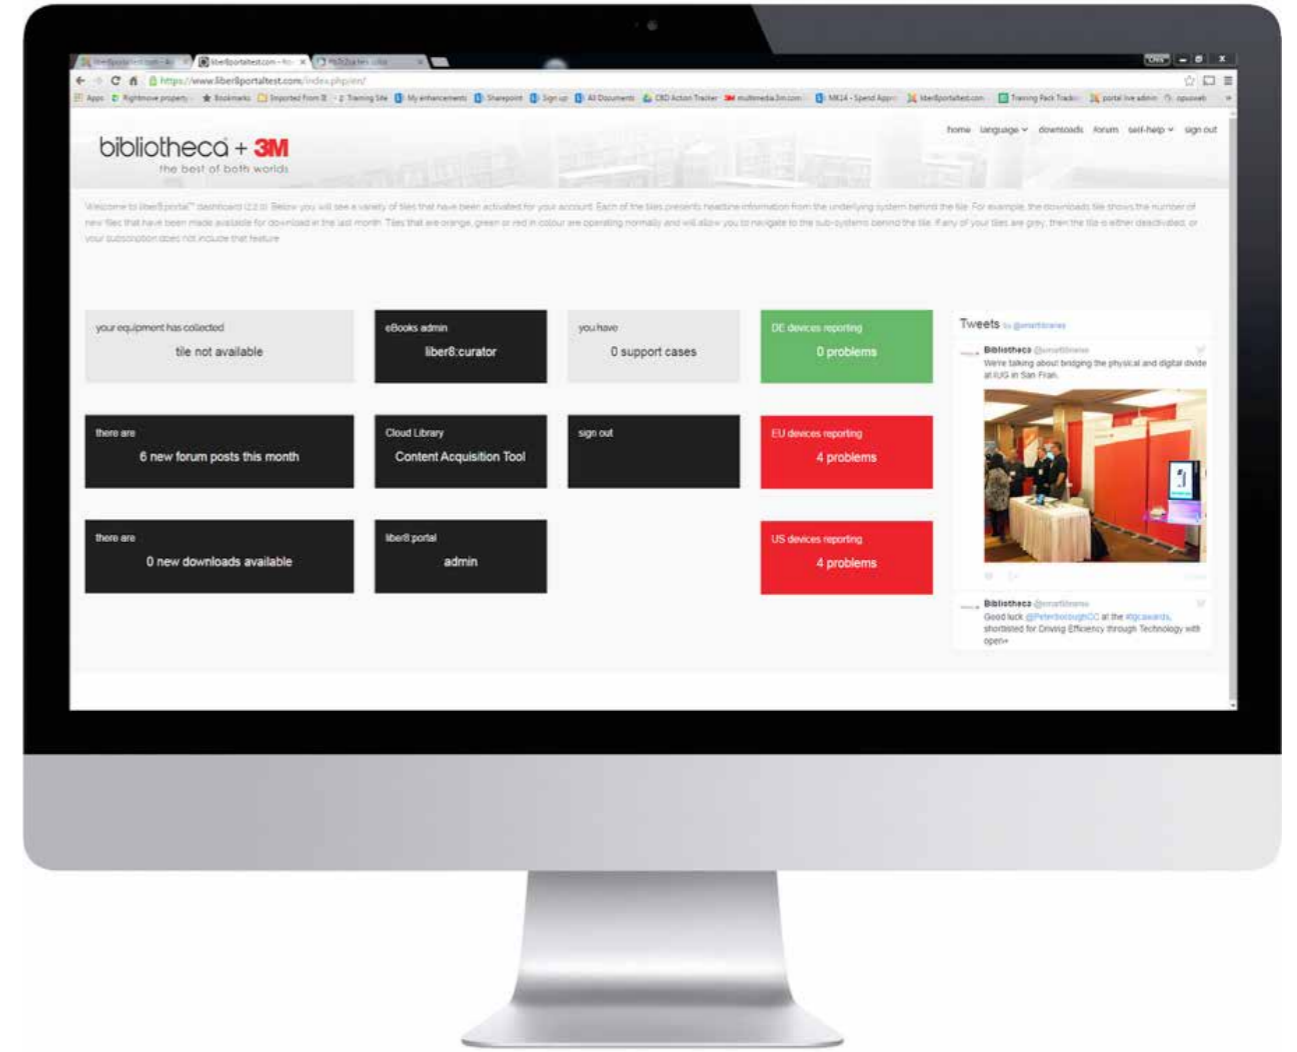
https://www.liber8portaltest.com/index.php/en/

Apps  Rightmove property  Bookmarks  Imported From IE  Training Site  My enhancements  Sharepoint  Sign up  All Documents  CBD Action Tracker  multimedia.3m.com  MK14 - Spend Appr  liber8portaltest.com  Training Pack Tracki  portal live admin  opusweb

bibliotheca + 3M
the best of both worlds

home  language  downloads  forum  self-help  sign out

Welcome to liber8 portal™ dashboard (2.2.0) Below you will see a variety of tiles that have been activated for your account. Each of the tiles presents headline information from the underlying system behind the tile. For example, the downloads tile shows the number of new files that have been made available for download in the last month. Tiles that are orange, green or red in colour are operating normally and will allow you to navigate to the sub-systems behind the tile. If any of your tiles are grey, then the tile is either deactivated, or your subscription does not include that feature.

your equipment has collected
tile not available

eBooks admin
liber8:curator

you have
0 support cases

DE devices reporting
0 problems

there are
6 new forum posts this month

Cloud Library
Content Acquisition Tool

sign out

EU devices reporting
4 problems

there are
0 new downloads available

liber8 portal
admin

US devices reporting
4 problems

Tweets by @smartlibraries

Bibliotheca @smartlibraries
We're talking about bridging the physical and digital divide at IUG in San Fran.

Bibliotheca @smartlibraries
Good luck @PeterboroughCC at the #lgcawards, shortlisted for Driving Efficiency through Technology with open+